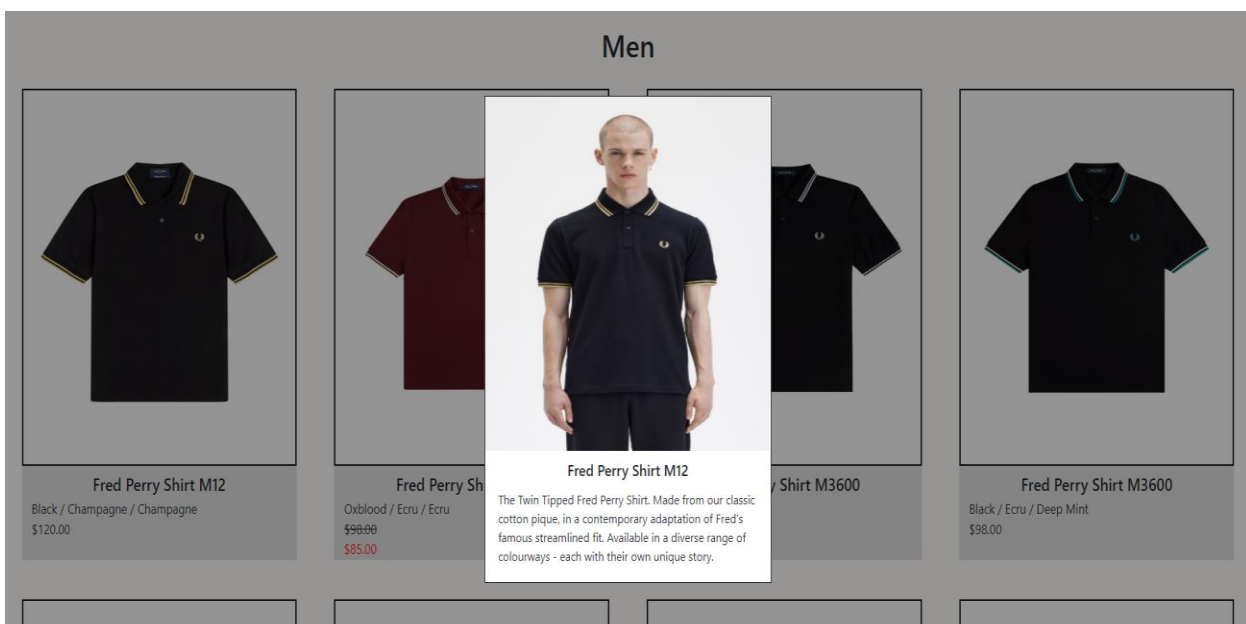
Men

Fred Perry Shirt M12
Black / Champagne / Champagne
$120.00

Fred Perry Sh
Oxblood / Ecru / Ecru
~~$90.00~~
$85.00

Fred Perry Shirt M12
The Twin Tipped Fred Perry Shirt. Made from our classic cotton pique, in a contemporary adaptation of Fred's famous streamlined fit. Available in a diverse range of colourways - each with their own unique story.

Shirt M3600

Fred Perry Shirt M3600
Black / Ecru / Deep Mint
$98.00